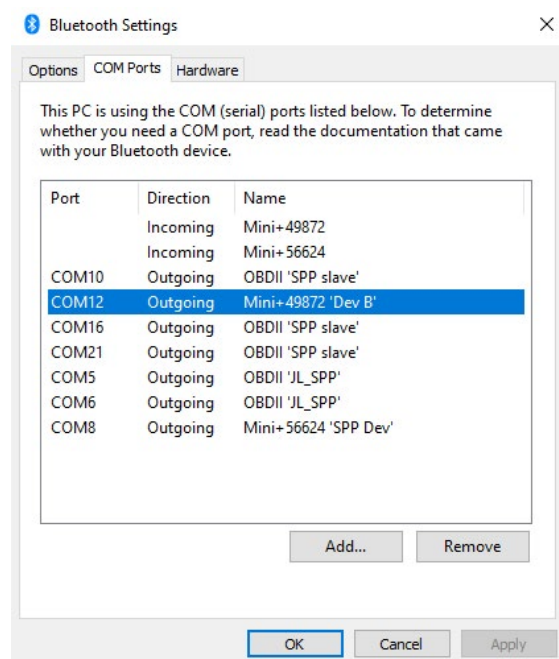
Bluetooth Settings

Options | COM Ports | Hardware

This PC is using the COM (serial) ports listed below. To determine whether you need a COM port, read the documentation that came with your Bluetooth device.

| Port | Direction | Name |
|---|---|---|
| | Incoming | Mini+49872 |
| | Incoming | Mini+56624 |
| COM10 | Outgoing | OBDII 'SPP slave' |
| COM12 | Outgoing | Mini+49872 'Dev B' |
| COM16 | Outgoing | OBDII 'SPP slave' |
| COM21 | Outgoing | OBDII 'SPP slave' |
| COM5 | Outgoing | OBDII 'JL_SPP' |
| COM6 | Outgoing | OBDII 'JL_SPP' |
| COM8 | Outgoing | Mini+56624 'SPP Dev' |

Add... Remove

OK Cancel Apply